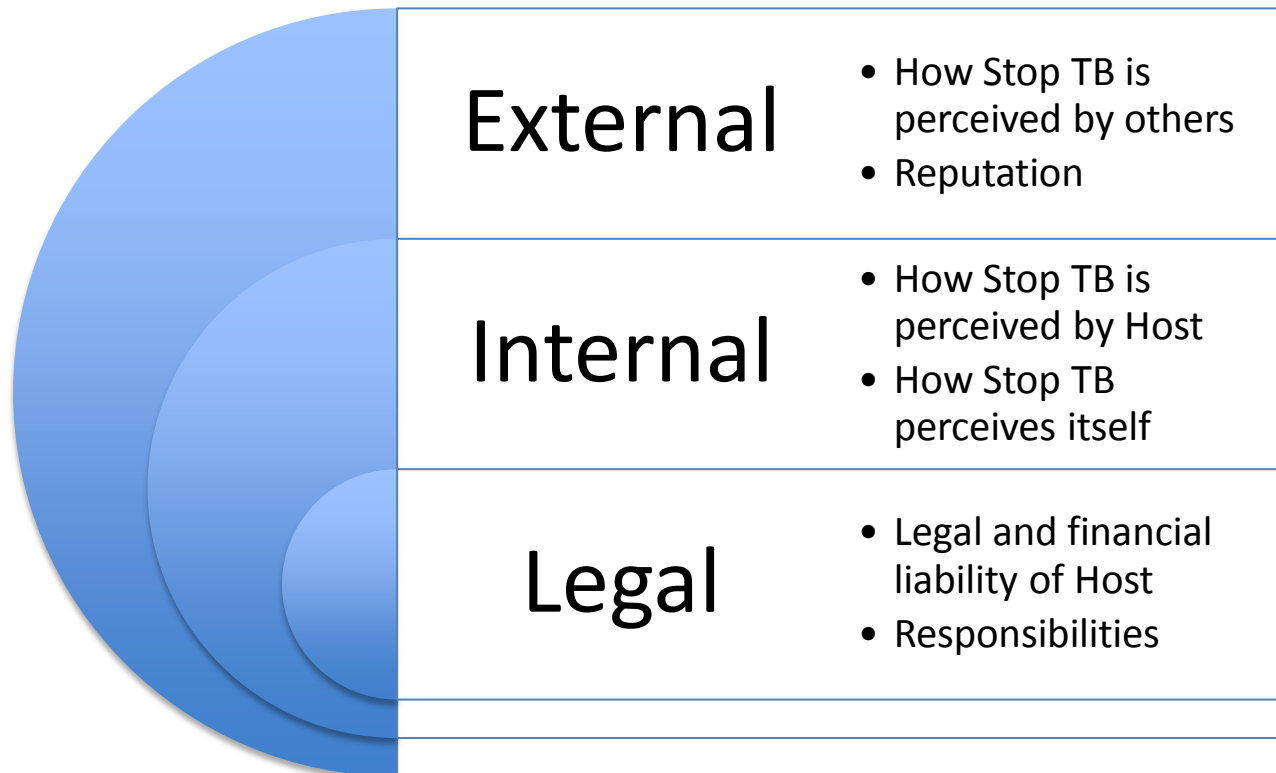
External

- How Stop TB is perceived by others
- Reputation

Internal

- How Stop TB is perceived by Host
- How Stop TB perceives itself

Legal

- Legal and financial liability of Host
- Responsibilities